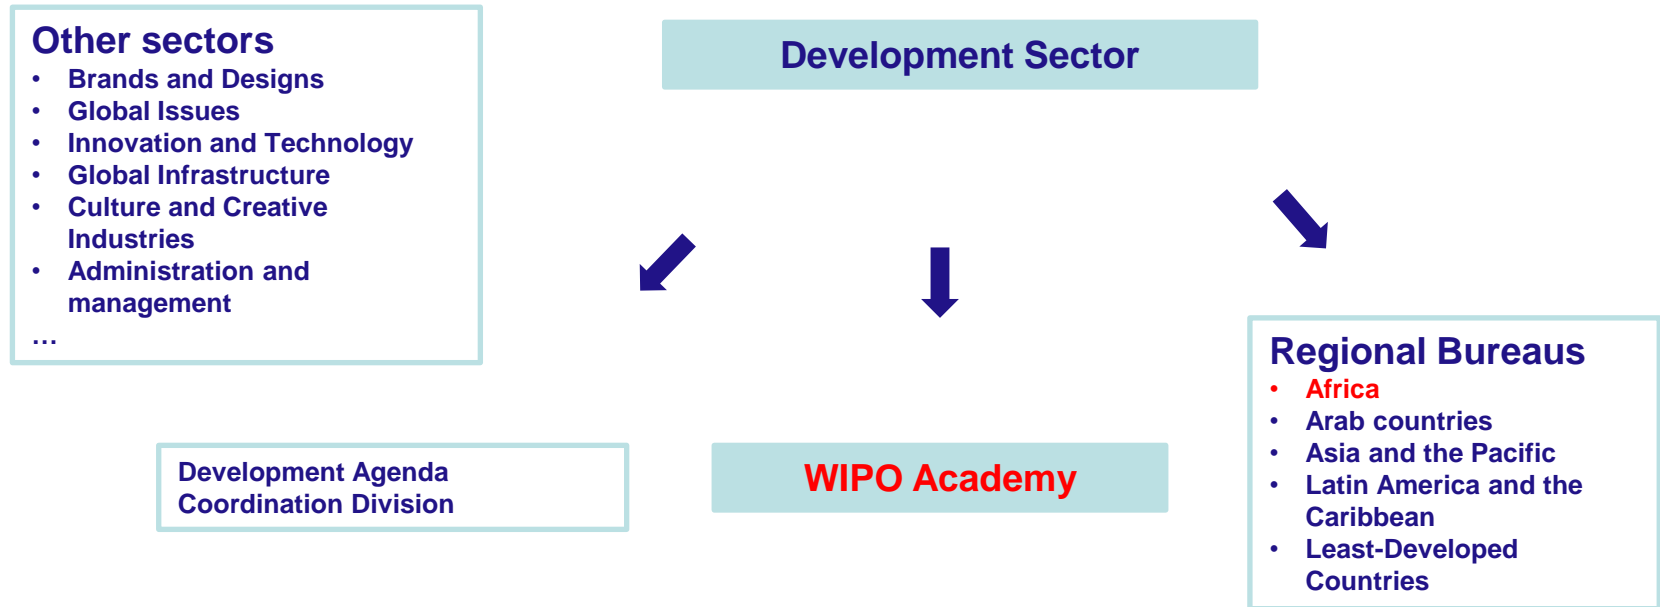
Other sectors
- Brands and Designs
- Global Issues
- Innovation and Technology
- Global Infrastructure
- Culture and Creative Industries
- Administration and management

…

Development Sector

Development Agenda Coordination Division

WIPO Academy

Regional Bureaus
- Africa
- Arab countries
- Asia and the Pacific
- Latin America and the Caribbean
- Least-Developed Countries